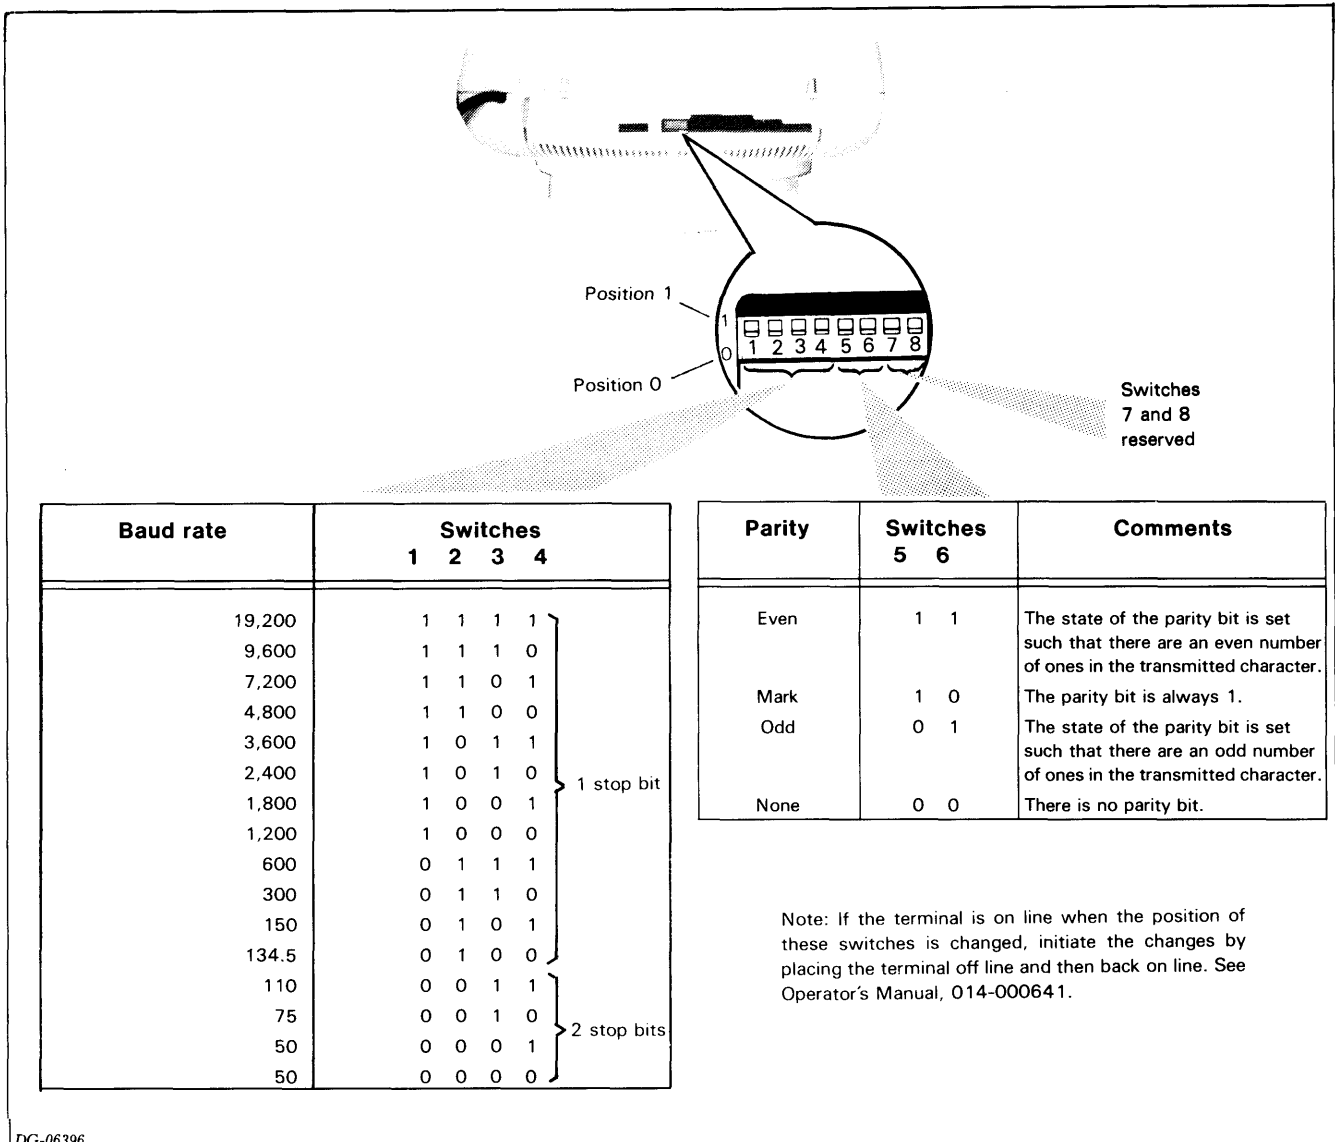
Position 1

Position 0

1
0
1 2 3 4 5 6 7 8

Switches 7 and 8 reserved

| Baud rate | Switches 1 2 3 4 | |
|---|---|---|
| 19,200 | 1 1 1 1 | 1 stop bit |
| 9,600 | 1 1 1 0 | |
| 7,200 | 1 1 0 1 | |
| 4,800 | 1 1 0 0 | |
| 3,600 | 1 0 1 1 | |
| 2,400 | 1 0 1 0 | |
| 1,800 | 1 0 0 1 | |
| 1,200 | 1 0 0 0 | |
| 600 | 0 1 1 1 | |
| 300 | 0 1 1 0 | |
| 150 | 0 1 0 1 | |
| 134.5 | 0 1 0 0 | |
| 110 | 0 0 1 1 | 2 stop bits |
| 75 | 0 0 1 0 | |
| 50 | 0 0 0 1 | |
| 50 | 0 0 0 0 | |

| Parity | Switches 5 6 | Comments |
|---|---|---|
| Even | 1 1 | The state of the parity bit is set such that there are an even number of ones in the transmitted character. |
| Mark | 1 0 | The parity bit is always 1. |
| Odd | 0 1 | The state of the parity bit is set such that there are an odd number of ones in the transmitted character. |
| None | 0 0 | There is no parity bit. |

Note: If the terminal is on line when the position of these switches is changed, initiate the changes by placing the terminal off line and then back on line. See Operator's Manual, 014-000641.

DG-06396